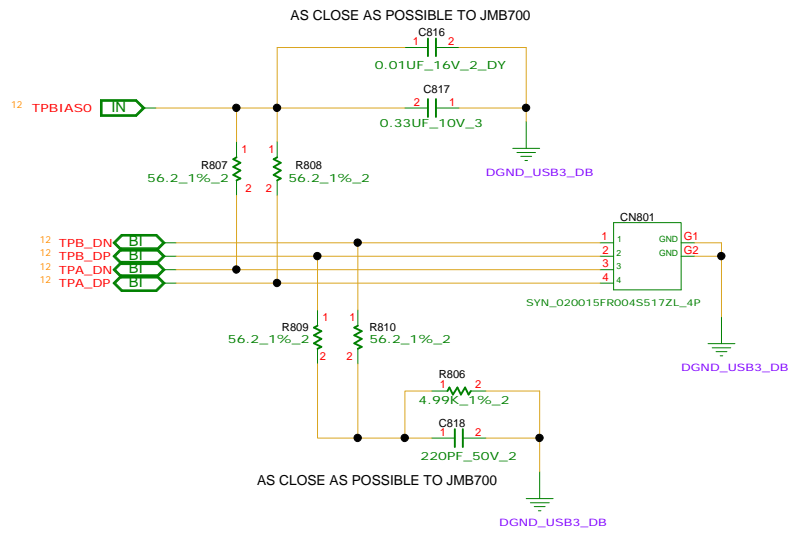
AS CLOSE AS POSSIBLE TO JMB700

C816
1 2
0.01UF_16V_2_DY

12 TPBIAS0 IN

C817
2 1
0.33UF_10V_3

DGND_USB3_DB

R807
1
56.2_1%_2
2

R808
1
2
56.2_1%_2

CN801
12 TPB_DN BI
12 TPB_DP BI
12 TPA_DN BI
12 TPA_DP BI

1 1
2 2
3 3
4 4

GND G1
GND G2

SYN_020015FR004S517ZL_4P

R809
1
56.2_1%_2
2

R810
1
56.2_1%_2
2

DGND_USB3_DB

R806
1 2
4.99K_1%_2

C818
1 2
220PF_50V_2

AS CLOSE AS POSSIBLE TO JMB700

DGND_USB3_DB